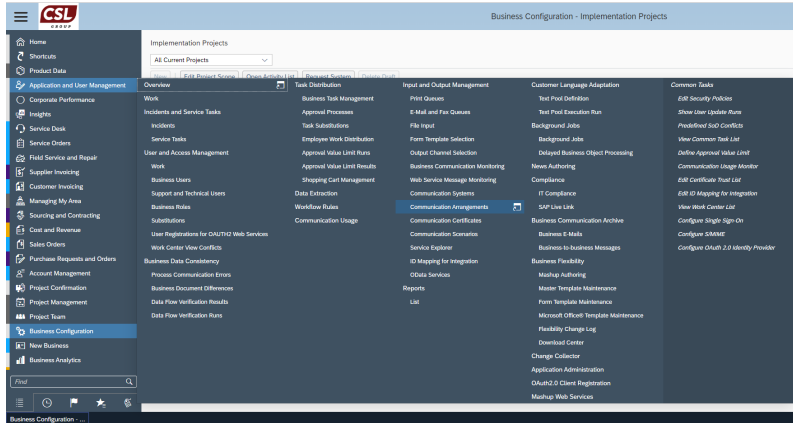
CSL GROUP

Business Configuration - Implementation Projects

Home
Shortcuts
Product Data
Application and User Management
Corporate Performance
Insights
Service Desk
Service Orders
Field Service and Repair
Supplier Invoicing
Customer Invoicing
Managing My Area
Sourcing and Contracting
Cost and Revenue
Sales Orders
Purchase Requests and Orders
Account Management
Project Confirmation
Project Management
Project Team
Business Configuration
New Business
Business Analytics

Find

Business Configuration - ...

Implementation Projects

All Current Projects

New | Edit Project Scope | Open Activity List | Request System | Delete Draft

Overview

Work

Incidents and Service Tasks
Incidents
Service Tasks

User and Access Management
Work
Business Users
Support and Technical Users
Business Roles
Substitutions
User Registrations for OAUTH2 Web Services
Work Center View Conflicts

Business Data Consistency
Process Communication Errors
Business Document Differences
Data Flow Verification Results
Data Flow Verification Runs

Task Distribution
Business Task Management
Approval Processes
Task Substitutions
Employee Work Distribution
Approval Value Limit Runs
Approval Value Limit Results
Shopping Cart Management

Data Extraction

Workflow Rules

Communication Usage

Input and Output Management
Print Queues
E-Mail and Fax Queues
File Input
Form Template Selection
Output Channel Selection
Business Communication Monitoring
Web Service Message Monitoring
Communication Systems
Communication Arrangements
Communication Certificates
Communication Scenarios
Service Explorer
ID Mapping for Integration
OData Services

Reports
List

Customer Language Adaptation
Text Pool Definition
Text Pool Execution Run

Background Jobs
Background Jobs
Delayed Business Object Processing

News Authoring

Compliance
IT Compliance
SAP Live Link

Business Communication Archive
Business E-Mails
Business-to-business Messages

Business Flexibility
Mashup Authoring
Master Template Maintenance
Form Template Maintenance
Microsoft Office® Template Maintenance
Flexibility Change Log
Download Center

Change Collector

Application Administration

OAuth2.0 Client Registration

Mashup Web Services

Common Tasks
Edit Security Policies
Show User Update Runs
Predefined SoD Conflicts
View Common Task List
Define Approval Value Limit
Communication Usage Monitor
Edit Certificate Trust List
Edit ID Mapping for Integration
View Work Center List
Configure Single Sign-On
Configure S/MIME
Configure OAuth 2.0 Identity Provider